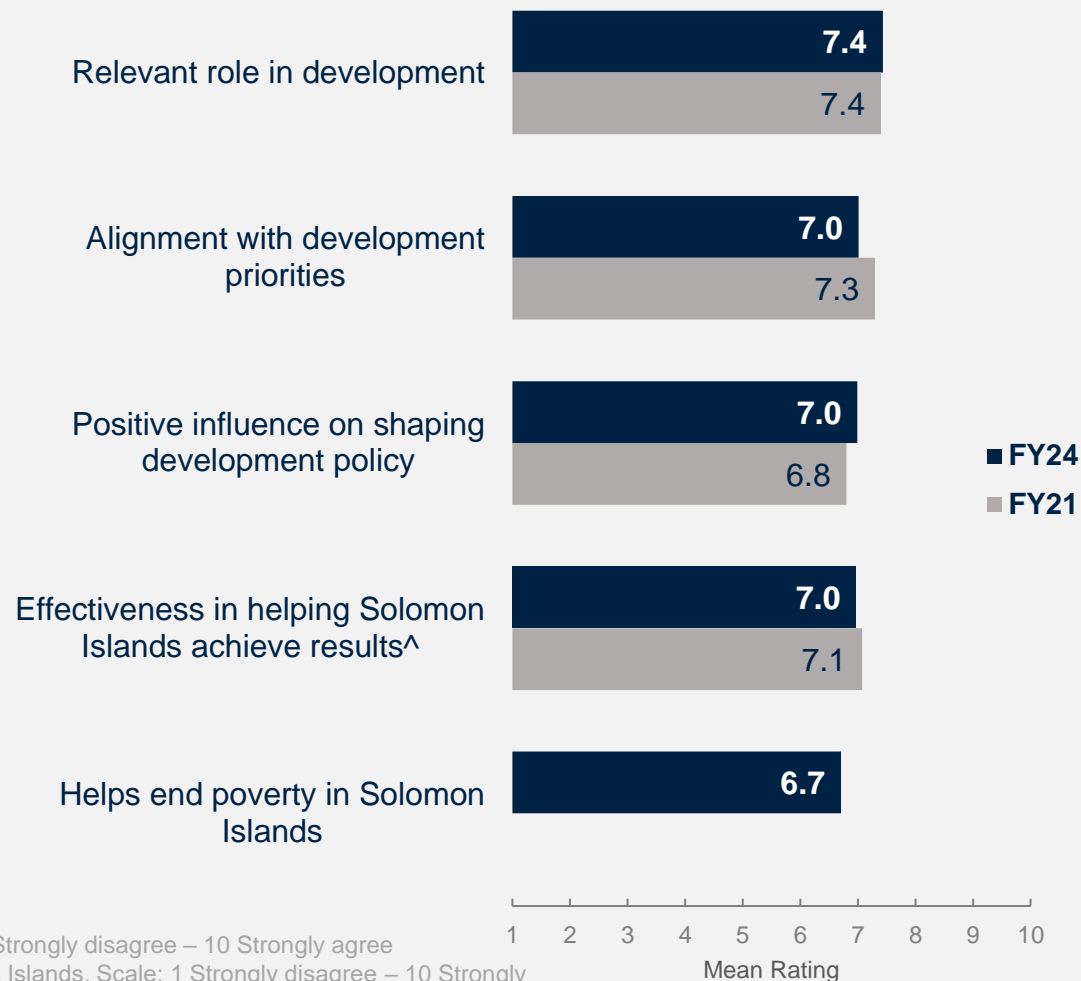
Relevant role in development
7.4
7.4

Alignment with development priorities
7.0
7.3

Positive influence on shaping development policy
7.0
6.8

Effectiveness in helping Solomon Islands achieve results^
7.0
7.1

Helps end poverty in Solomon Islands
6.7

FY24
FY21

1 2 3 4 5 6 7 8 9 10
Mean Rating

Strongly disagree – 10 Strongly agree
Islands. Scale: 1 Strongly disagree – 10 Strongly